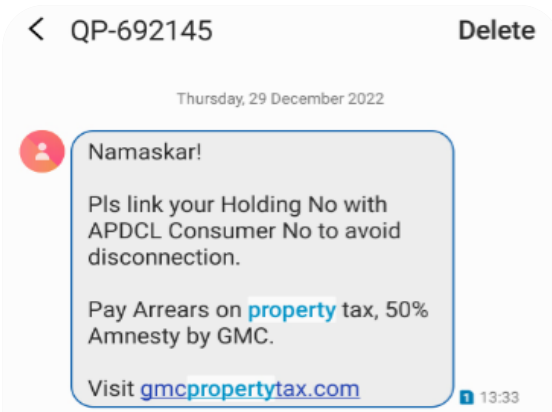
< QP-692145 Delete

Thursday, 29 December 2022

Namaskar!

Pls link your Holding No with APDCL Consumer No to avoid disconnection.

Pay Arrears on property tax, 50% Amnesty by GMC.

Visit gmcpropertytax.com

1 13:33